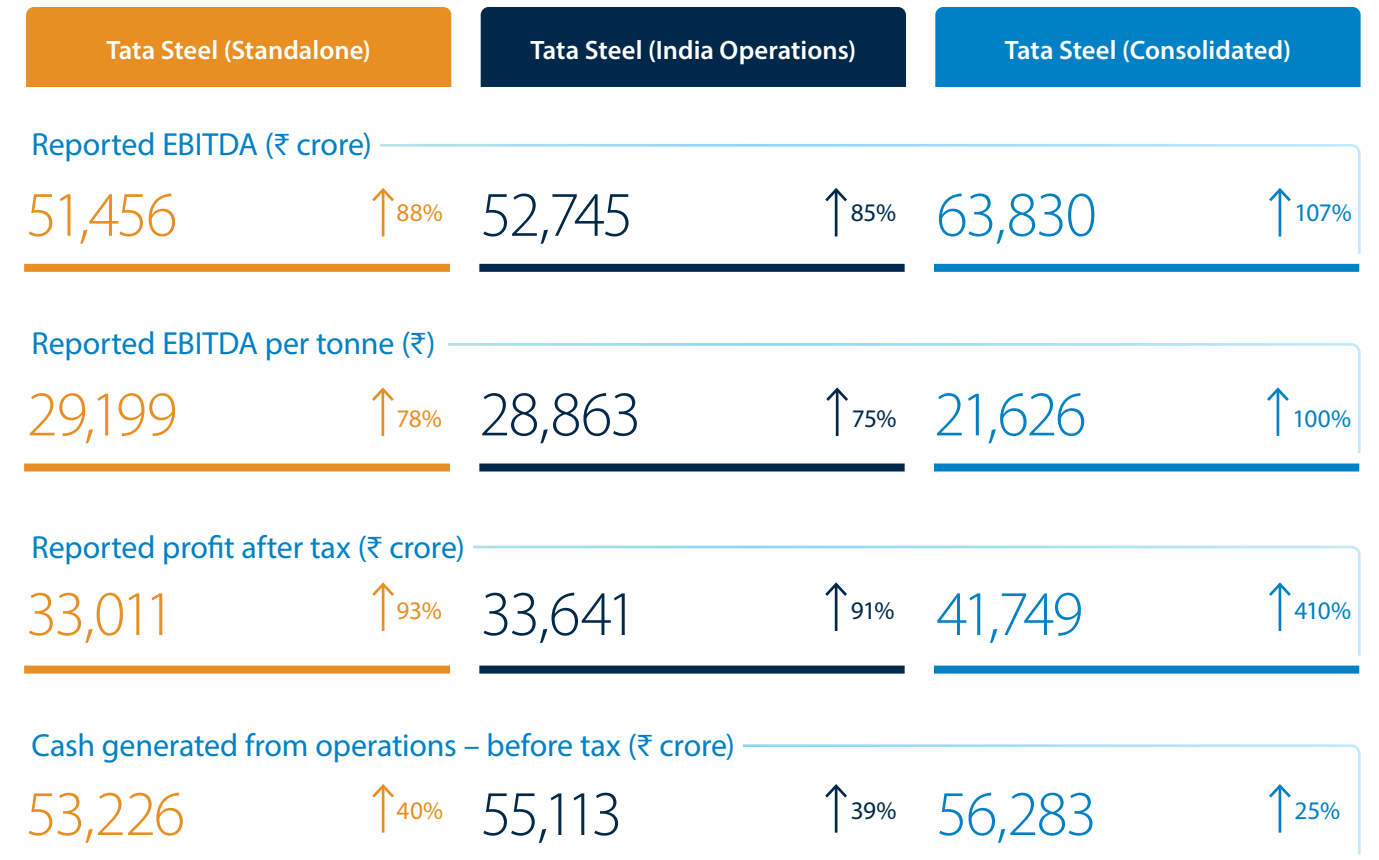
Tata Steel (Standalone)

Tata Steel (India Operations)

Tata Steel (Consolidated)

Reported EBITDA (₹ crore)

51,456 ↑88%

52,745 ↑85%

63,830 ↑107%

Reported EBITDA per tonne (₹)

29,199 ↑78%

28,863 ↑75%

21,626 ↑100%

Reported profit after tax (₹ crore)

33,011 ↑93%

33,641 ↑91%

41,749 ↑410%

Cash generated from operations – before tax (₹ crore)

53,226 ↑40%

55,113 ↑39%

56,283 ↑25%